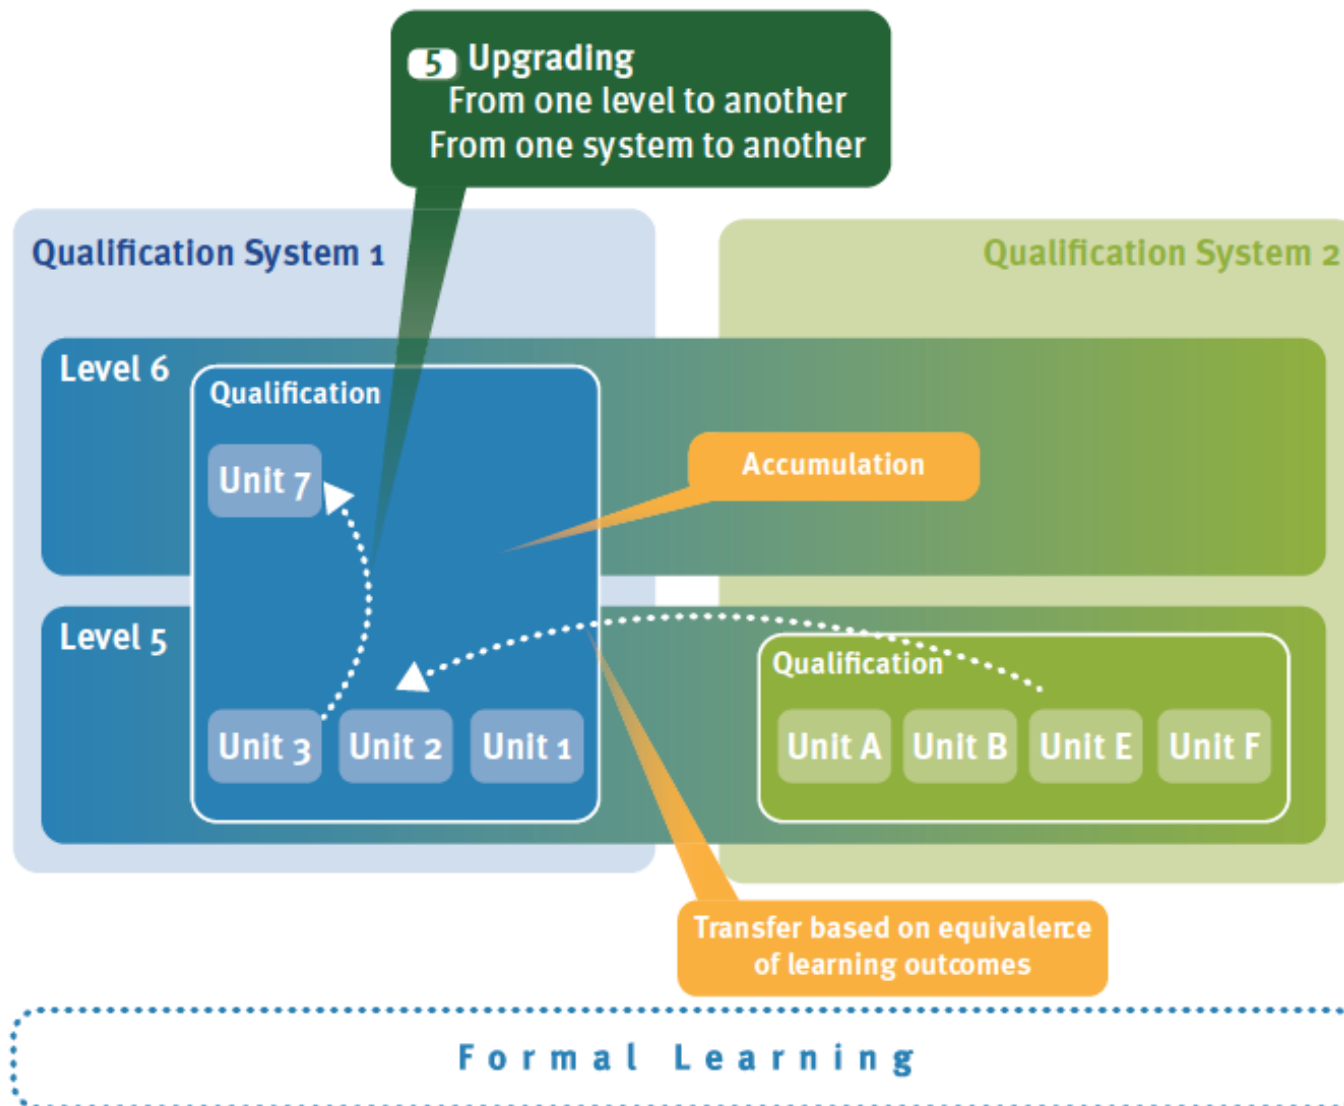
5 Upgrading
From one level to another
From one system to another

Qualification System 1

Qualification System 2

Level 6

Qualification

Unit 7

Accumulation

Level 5

Qualification

Unit 3 Unit 2 Unit 1

Unit A Unit B Unit E Unit F

Transfer based on equivalence of learning outcomes

Formal Learning